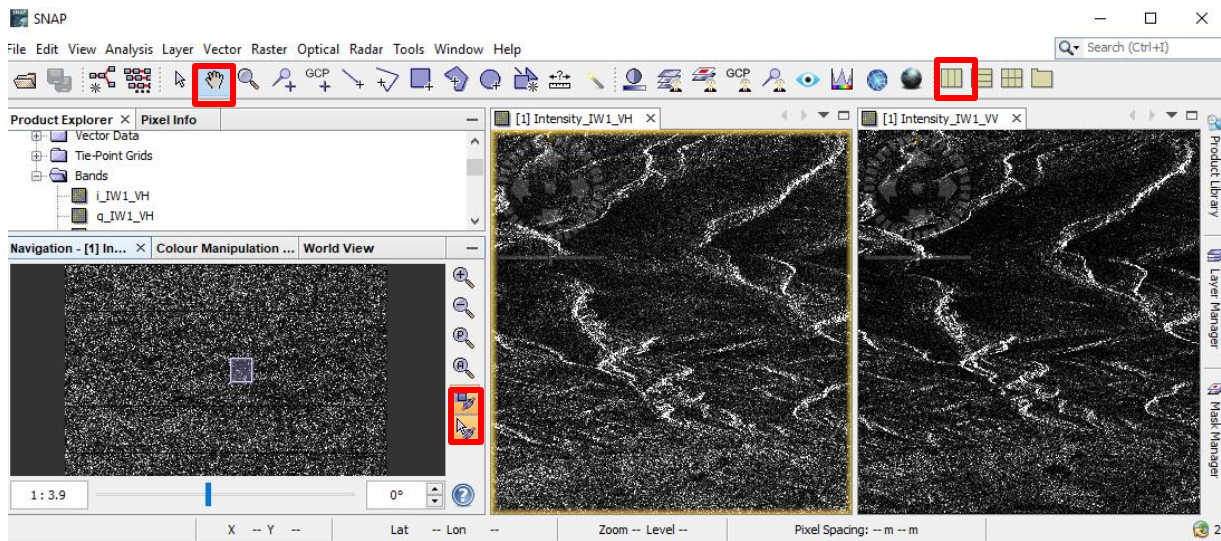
SNAP

File Edit View Analysis Layer Vector Raster Optical Radar Tools Window Help

Search (Ctrl+I)

GCP GCP

Product Explorer × Pixel Info

Vector Data
Tie-Point Grids
Bands
i_IW1_VH
q_IW1_VH

Navigation - [1] In... × Colour Manipulation ... World View

1 : 3.9

0°

[1] Intensity_IW1_VH ×

[1] Intensity_IW1_VV ×

Product Library

Layer Manager

Mask Manager

X -- Y -- Lat -- Lon -- Zoom -- Level -- Pixel Spacing: -- m -- m

2